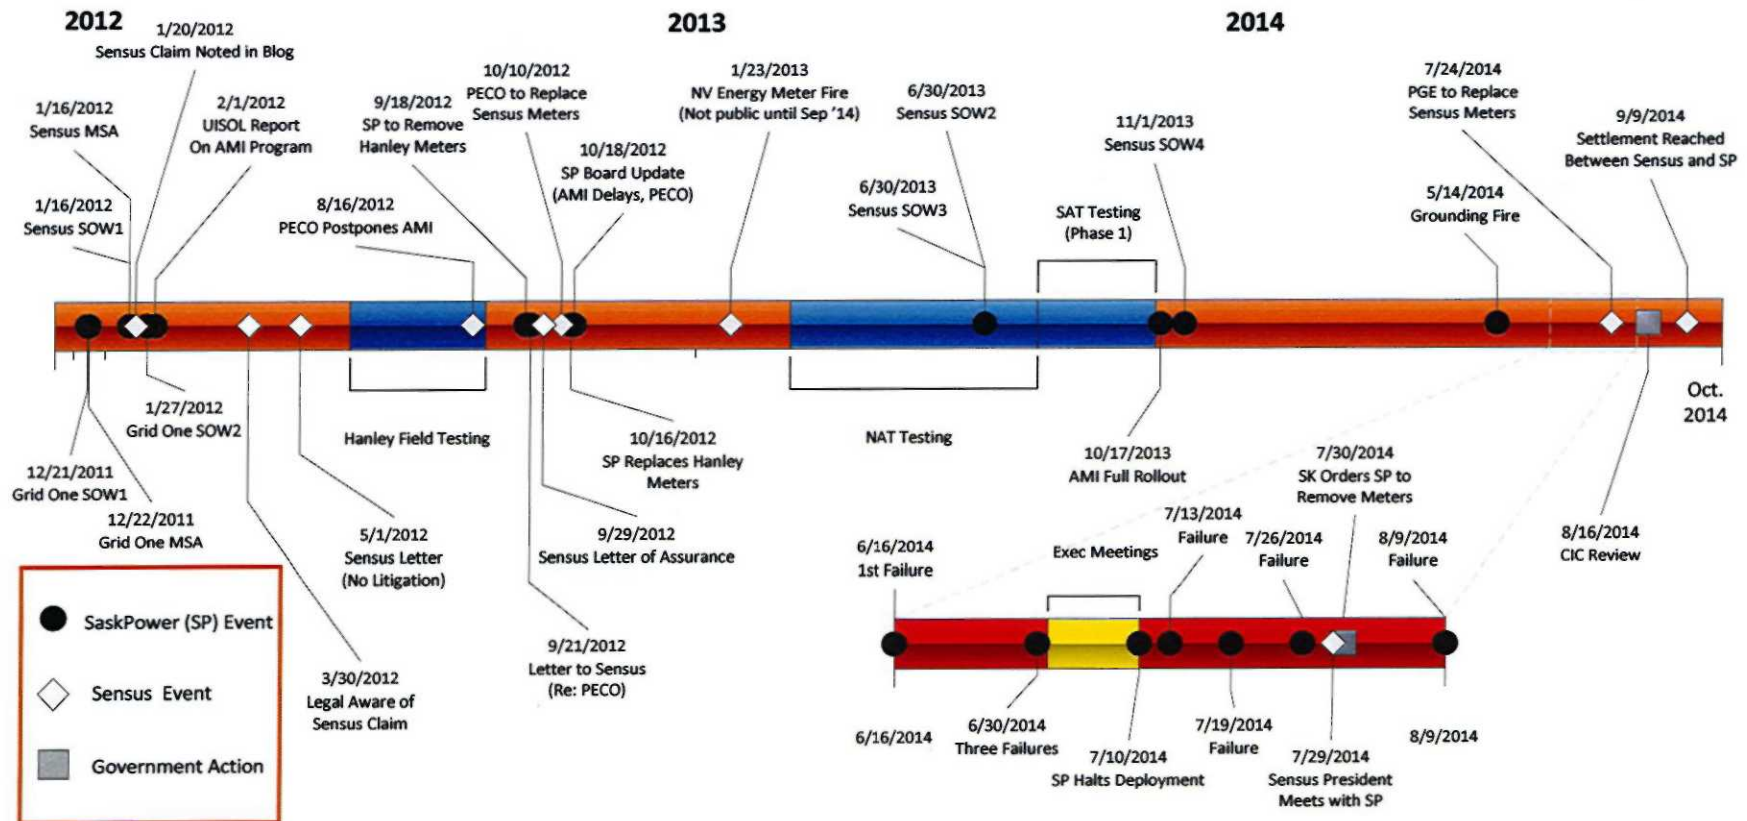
2012

2013

2014

1/20/2012
Sensus Claim Noted in Blog

1/16/2012
Sensus MSA

2/1/2012
UISOL Report
On AMI Program

1/16/2012
Sensus SOW1

8/16/2012
PECO Postpones AMI

9/18/2012
SP to Remove
Hanley Meters

10/10/2012
PECO to Replace
Sensus Meters

10/18/2012
SP Board Update
(AMI Delays, PECO)

1/23/2013
NV Energy Meter Fire
(Not public until Sep '14)

6/30/2013
Sensus SOW2

6/30/2013
Sensus SOW3

11/1/2013
Sensus SOW4

SAT Testing
(Phase 1)

7/24/2014
PGE to Replace
Sensus Meters

5/14/2014
Grounding Fire

9/9/2014
Settlement Reached
Between Sensus and SP

Oct.
2014

1/27/2012
Grid One SOW2

12/21/2011
Grid One SOW1

12/22/2011
Grid One MSA

Hanley Field Testing

5/1/2012
Sensus Letter
(No Litigation)

3/30/2012
Legal Aware of
Sensus Claim

10/16/2012
SP Replaces Hanley
Meters

9/29/2012
Sensus Letter of Assurance

9/21/2012
Letter to Sensus
(Re: PECO)

NAT Testing

10/17/2013
AMI Full Rollout

7/30/2014
SK Orders SP to
Remove Meters

8/16/2014
CIC Review

SaskPower (SP) Event

Sensus Event

Government Action

6/16/2014
1st Failure

Exec Meetings

7/13/2014
Failure

7/26/2014
Failure

8/9/2014
Failure

6/16/2014

6/30/2014
Three Failures

7/10/2014
SP Halts Deployment

7/19/2014
Failure

7/29/2014
Sensus President
Meets with SP

8/9/2014